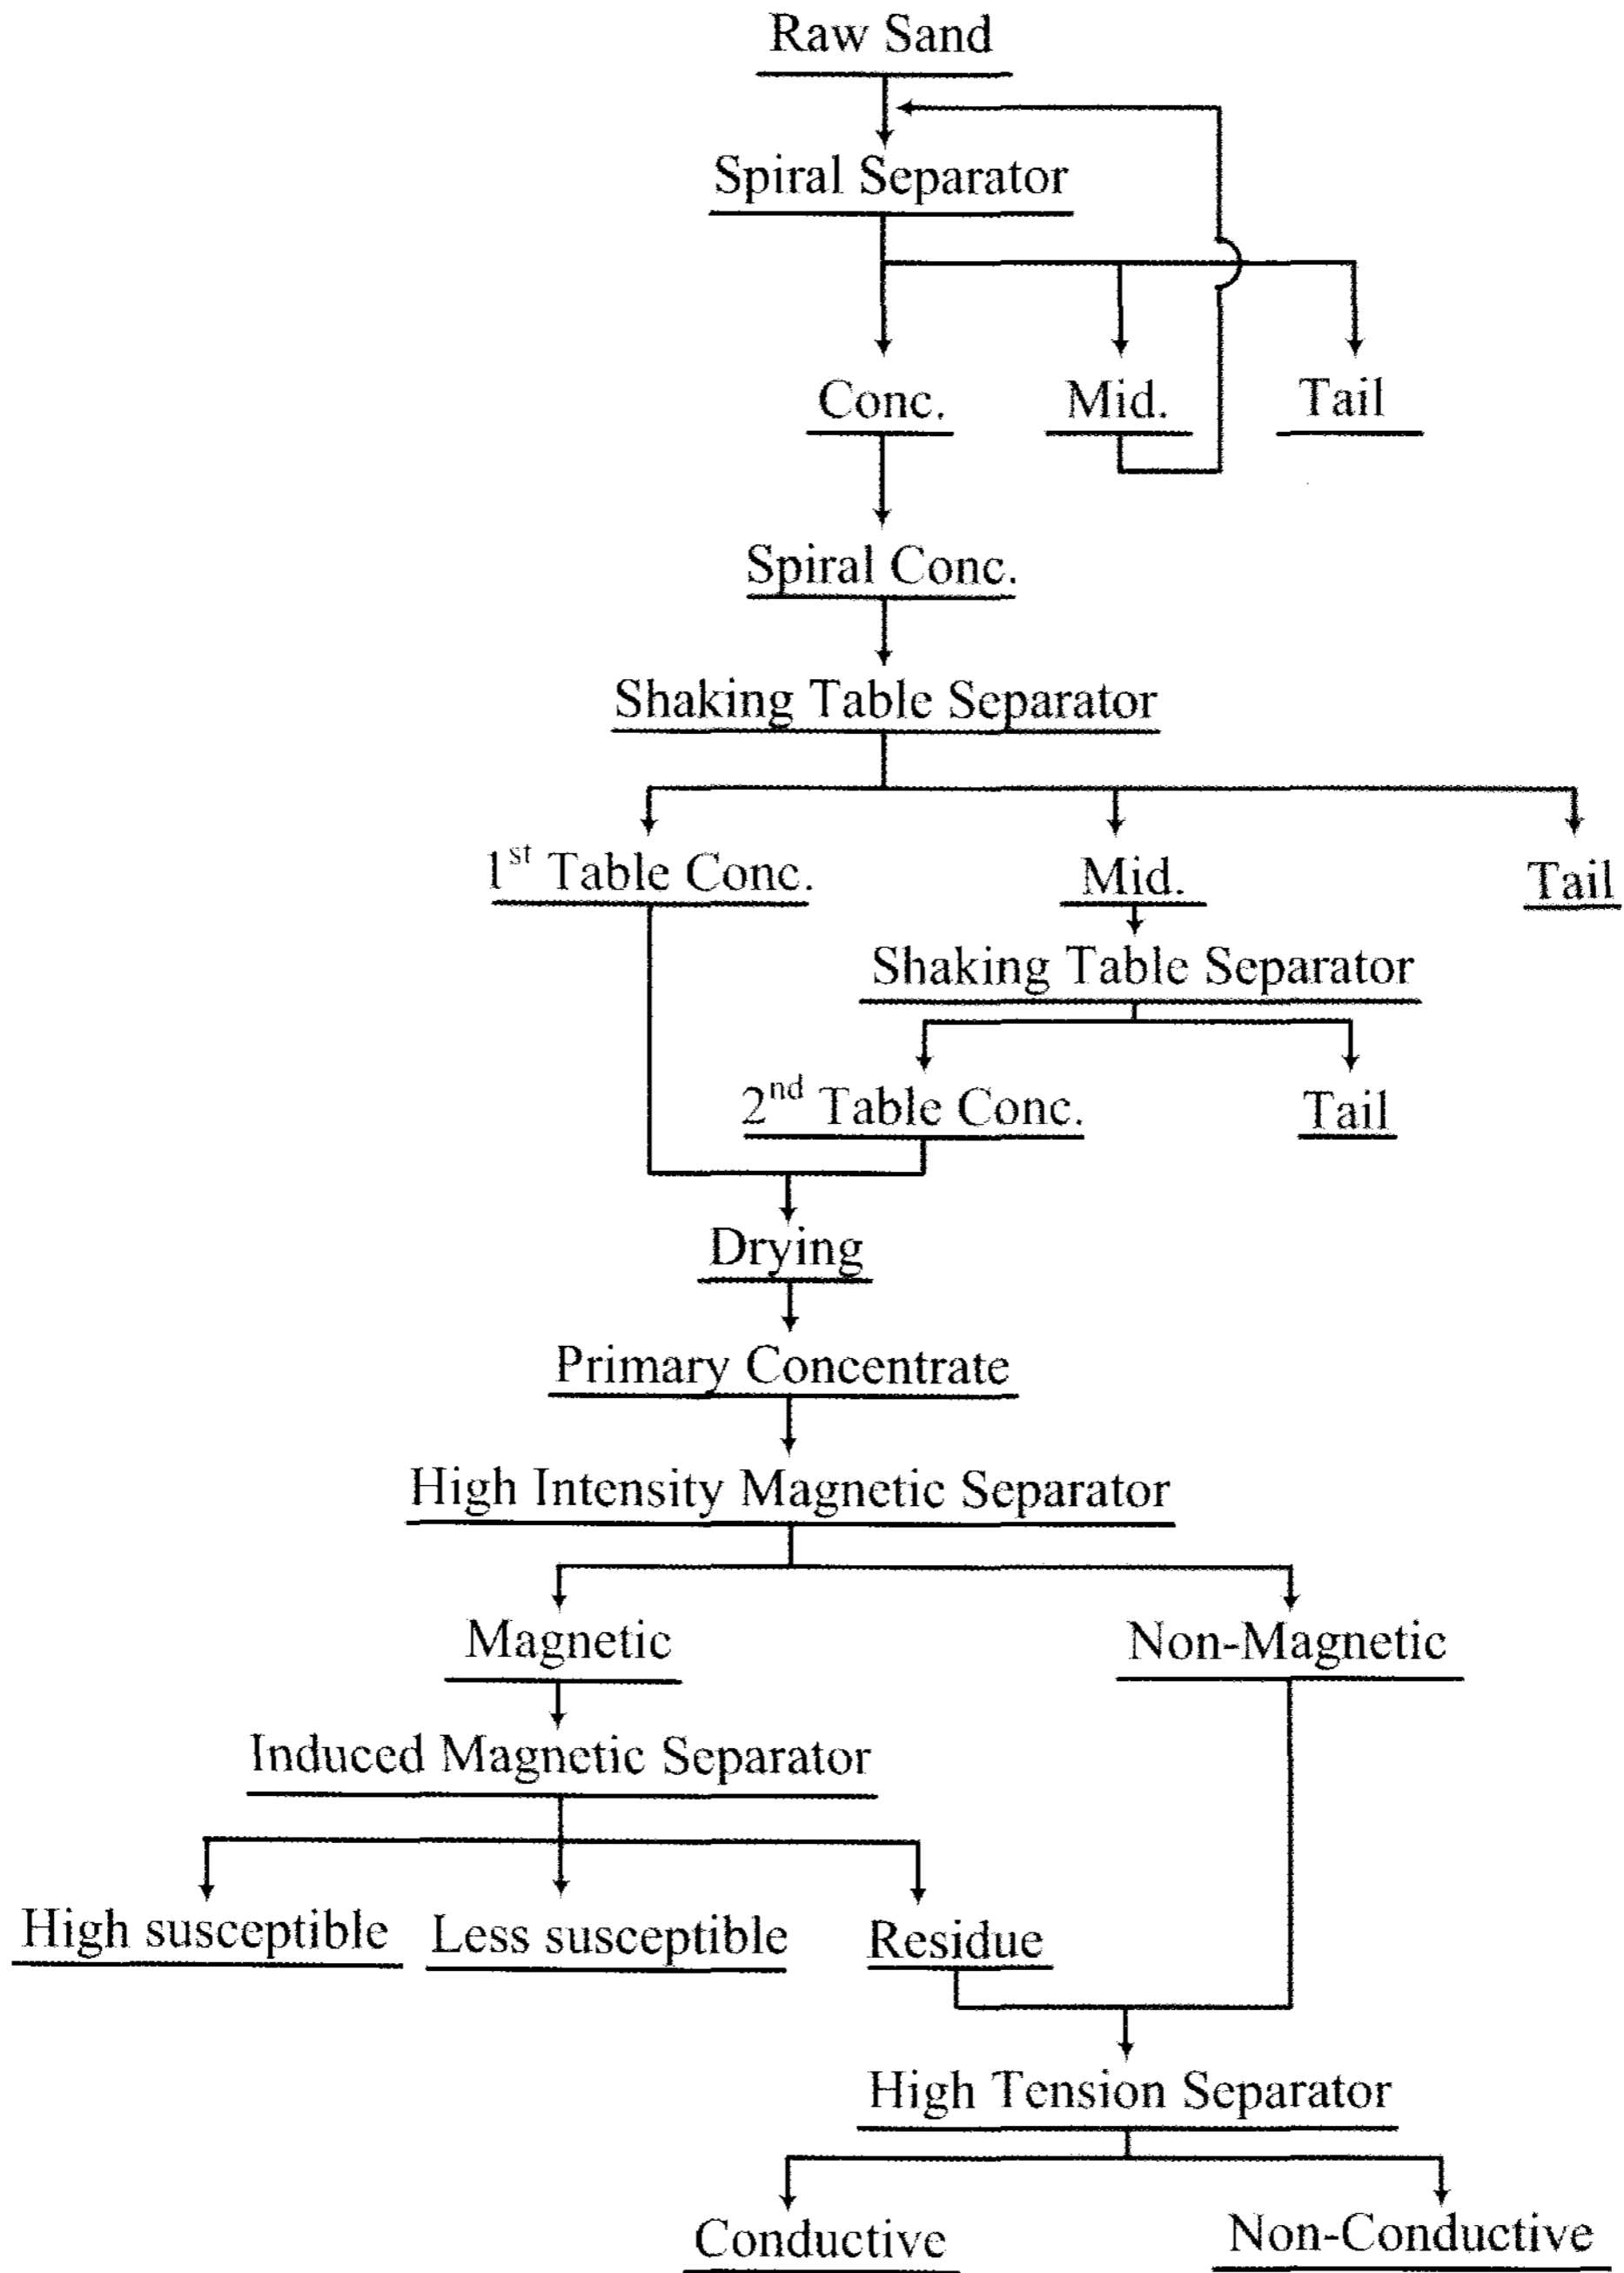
Raw Sand

Spiral Separator

Conc.

Mid.

Tail

Spiral Conc.

Shaking Table Separator

1$^{st}$ Table Conc.

Mid.

Tail

Shaking Table Separator

2$^{nd}$ Table Conc.

Tail

Drying

Primary Concentrate

High Intensity Magnetic Separator

Magnetic

Non-Magnetic

Induced Magnetic Separator

High susceptible

Less susceptible

Residue

High Tension Separator

Conductive

Non-Conductive